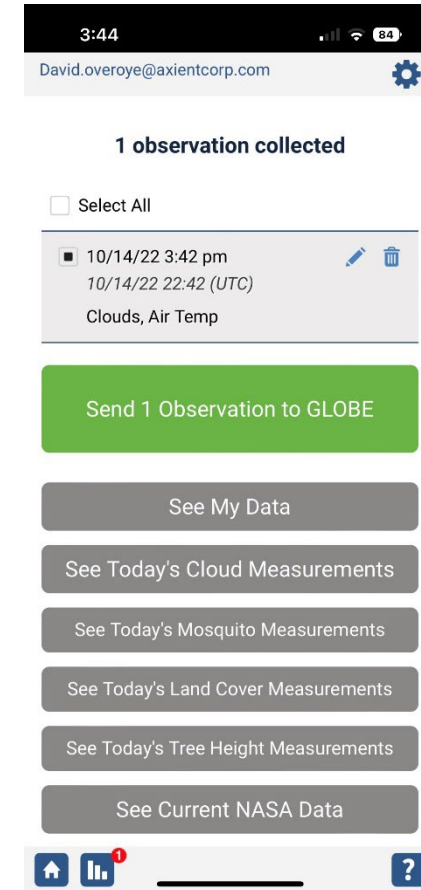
3:44 84

David.overoye@axientcorp.com

1 observation collected

Select All

10/14/22 3:42 pm
10/14/22 22:42 (UTC)
Clouds, Air Temp

Send 1 Observation to GLOBE

See My Data

See Today's Cloud Measurements

See Today's Mosquito Measurements

See Today's Land Cover Measurements

See Today's Tree Height Measurements

See Current NASA Data

1

?